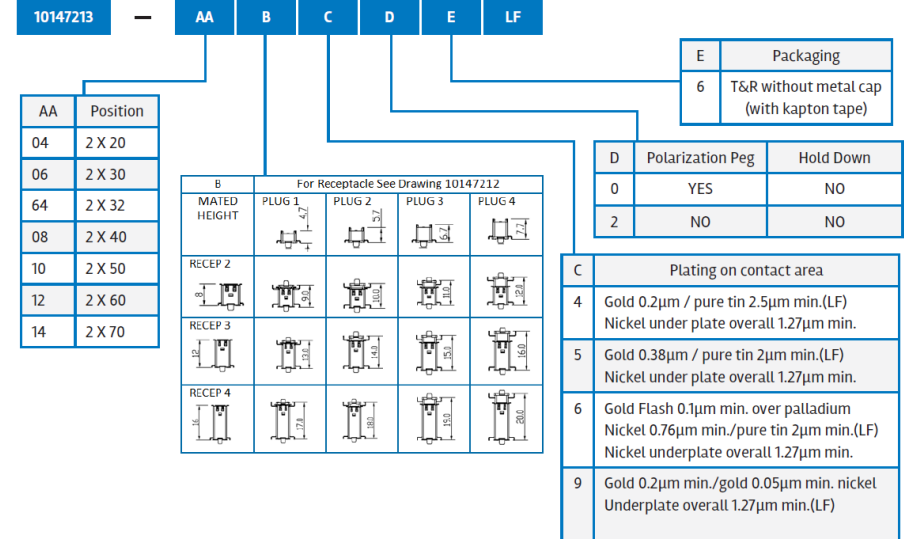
10147213 — AA B C D E LF

| AA | Position |
|---|---|
| 04 | 2 X 20 |
| 06 | 2 X 30 |
| 64 | 2 X 32 |
| 08 | 2 X 40 |
| 10 | 2 X 50 |
| 12 | 2 X 60 |
| 14 | 2 X 70 |

| B | For Receptacle See Drawing 10147212 | | | |
|---|---|---|---|---|
| MATED HEIGHT | PLUG 1 4.7 | PLUG 2 5.7 | PLUG 3 6.7 | PLUG 4 7.7 |
| RECEP 2 8 | 9.0 | 10.0 | 11.0 | 12.0 |
| RECEP 3 12 | 13.0 | 14.0 | 15.0 | 16.0 |
| RECEP 4 16 | 17.0 | 18.0 | 19.0 | 20.0 |

| E | Packaging |
|---|---|
| 6 | T&R without metal cap (with kapton tape) |

| D | Polarization Peg | Hold Down |
|---|---|---|
| 0 | YES | NO |
| 2 | NO | NO |

| C | Plating on contact area |
|---|---|
| 4 | Gold 0.2µm / pure tin 2.5µm min.(LF) Nickel under plate overall 1.27µm min. |
| 5 | Gold 0.38µm / pure tin 2µm min.(LF) Nickel under plate overall 1.27µm min. |
| 6 | Gold Flash 0.1µm min. over palladium Nickel 0.76µm min./pure tin 2µm min.(LF) Nickel underplate overall 1.27µm min. |
| 9 | Gold 0.2µm min./gold 0.05µm min. nickel Underplate overall 1.27µm min.(LF) |